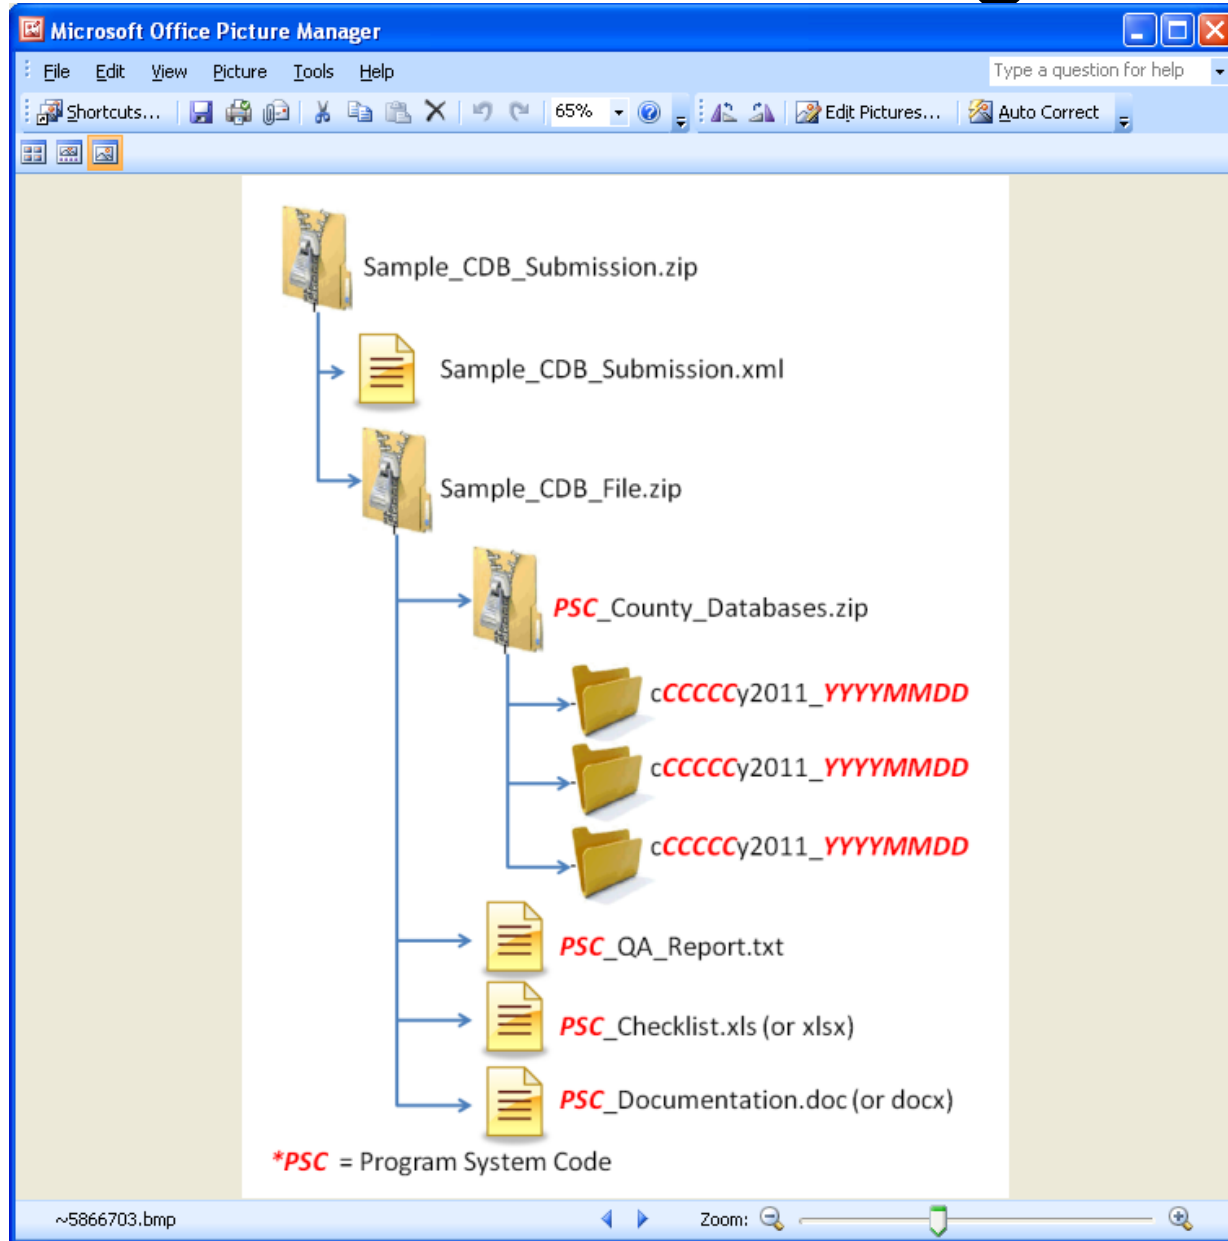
Microsoft Office Picture Manager

File Edit View Picture Tools Help

Type a question for help

Shortcuts... 65% Edit Pictures... Auto Correct

Sample_CDB_Submission.zip

Sample_CDB_Submission.xml

Sample_CDB_File.zip

PSC_County_Databases.zip

cCCCCCy2011_YYYYMMDD

cCCCCCy2011_YYYYMMDD

cCCCCCy2011_YYYYMMDD

PSC_QA_Report.txt

PSC_Checklist.xls (or xlsx)

PSC_Documentation.doc (or docx)

*PSC = Program System Code

~5866703.bmp

Zoom: